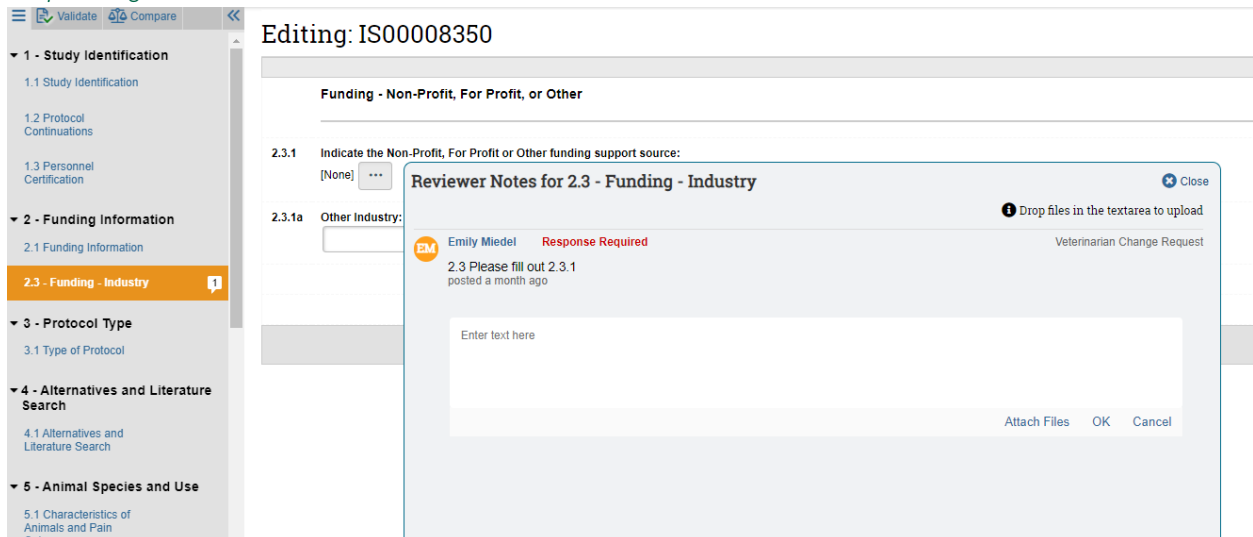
Validate Compare

1 - Study Identification
1.1 Study Identification
1.2 Protocol Continuations
1.3 Personnel Certification

2 - Funding Information
2.1 Funding Information
2.3 - Funding - Industry 1

3 - Protocol Type
3.1 Type of Protocol

4 - Alternatives and Literature Search
4.1 Alternatives and Literature Search

5 - Animal Species and Use
5.1 Characteristics of Animals and Pain

Editing: IS00008350

Funding - Non-Profit, For Profit, or Other

2.3.1 Indicate the Non-Profit, For Profit or Other funding support source:
[None] ···

2.3.1a Other Industry:

Reviewer Notes for 2.3 - Funding - Industry

Close

Drop files in the textarea to upload

EM Emily Miedel Response Required Veterinarian Change Request

2.3 Please fill out 2.3.1
posted a month ago

Enter text here

Attach Files OK Cancel